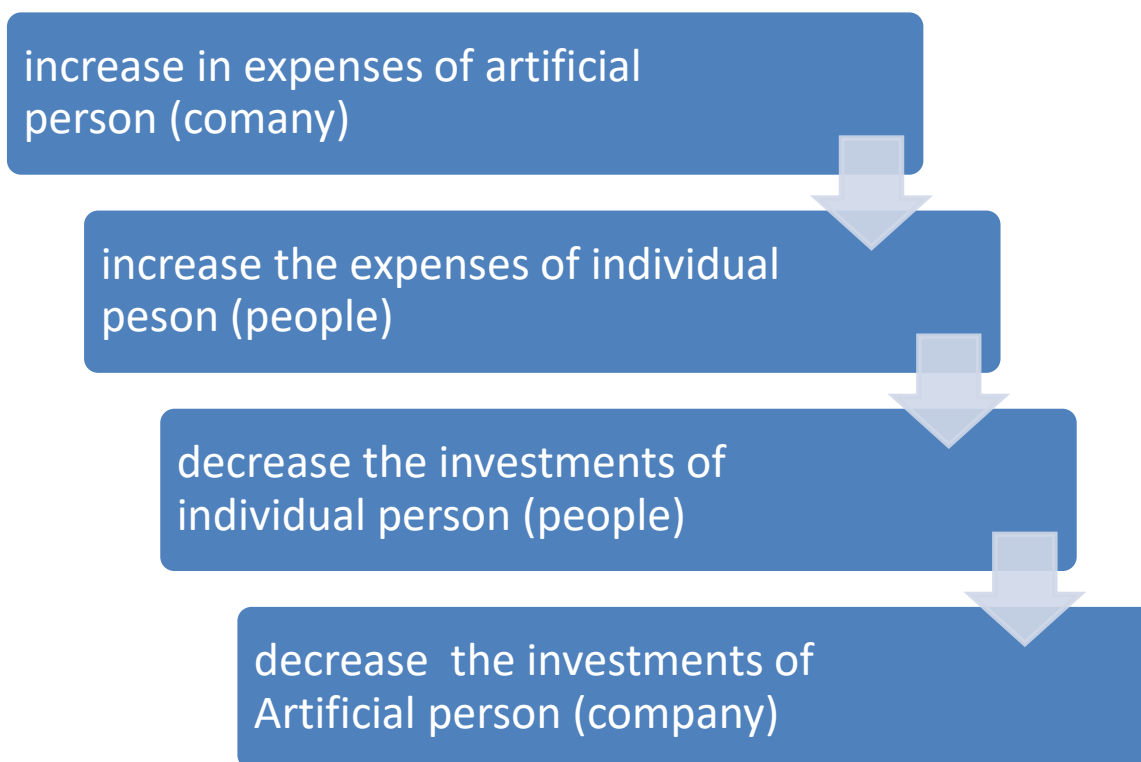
increase in expenses of artificial person (comany)

increase the expenses of individual peson (people)

decrease the investments of individual person (people)

decrease the investments of Artificial person (company)